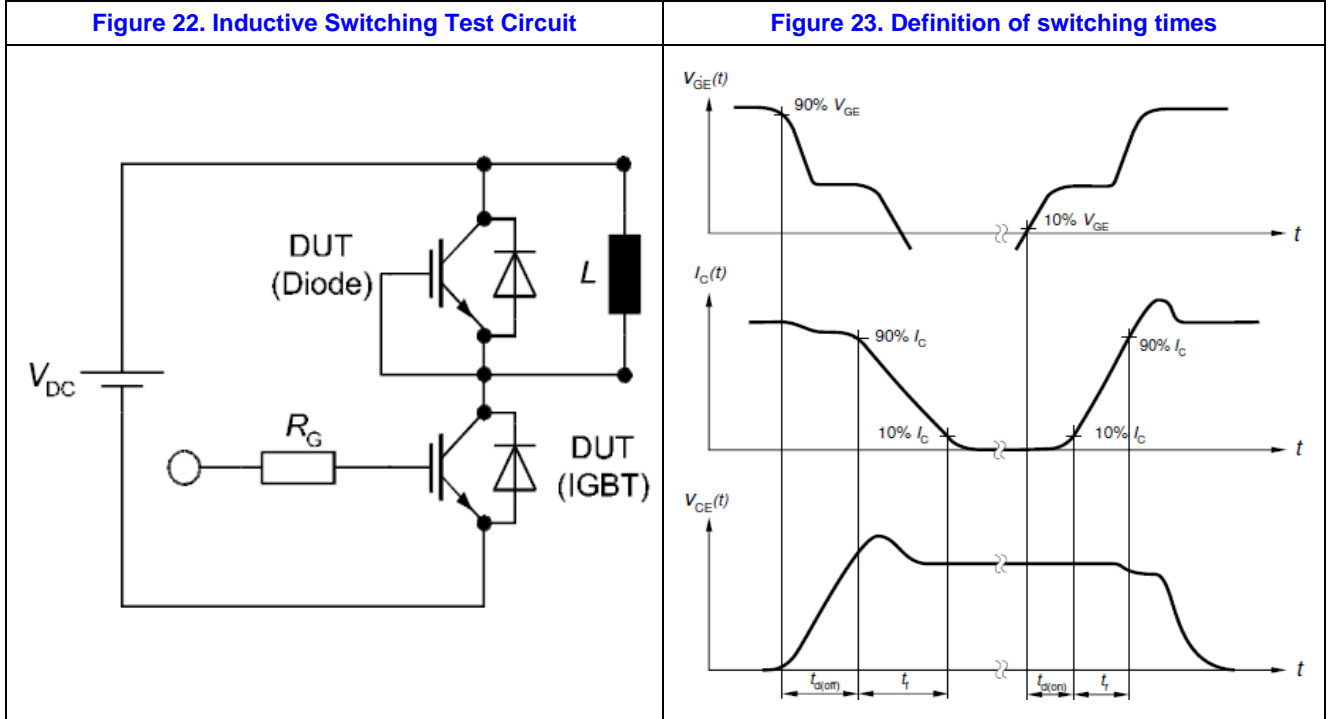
| Figure 22. Inductive Switching Test Circuit | Figure 23. Definition of switching times |
|---|---|
| DUT (Diode) $L$ $V_{DC}$ $R_G$ DUT (IGBT) | $V_{GE}(t)$ 90% $V_{GE}$ 10% $V_{GE}$ $t$ $I_C(t)$ 90% $I_C$ 90% $I_C$ 10% $I_C$ 10% $I_C$ $t$ $V_{CE}(t)$ $t$ $t_{d(off)}$ $t_f$ $t_{d(on)}$ $t_r$ |